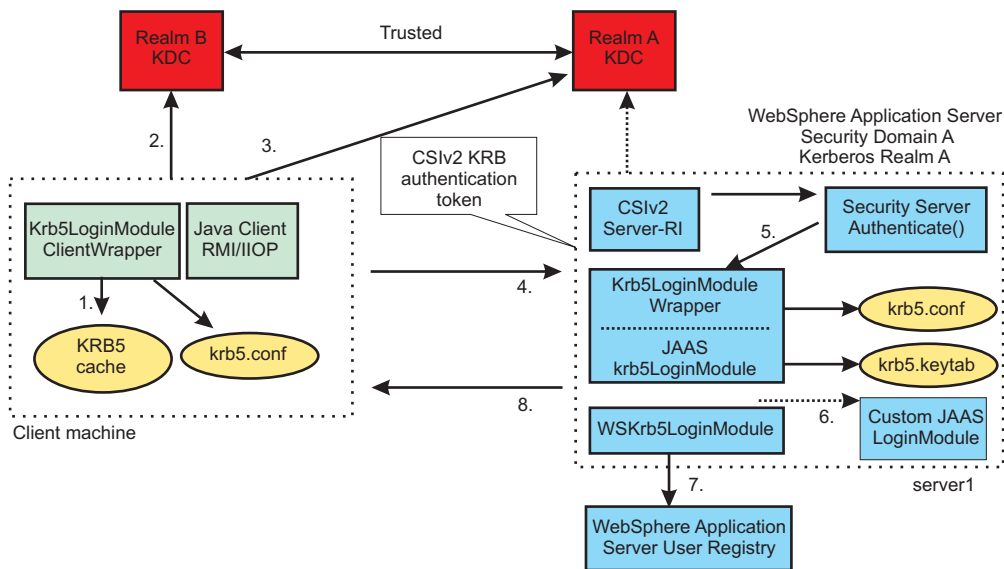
Realm B KDC

Trusted

Realm A KDC

WebSphere Application Server
Security Domain A
Kerberos Realm A

2.

3.

CSIv2 KRB authentication token

Krb5LoginModule ClientWrapper

Java Client RMI/IIOP

1.

KRB5 cache

krb5.conf

Client machine

4.

8.

CSIv2 Server-RI

Security Server Authenticate()

5.

Krb5LoginModule Wrapper

JAAS krb5LoginModule

krb5.conf

krb5.keytab

6.

Custom JAAS LoginModule

WSKrb5LoginModule

server1

7.

WebSphere Application Server User Registry